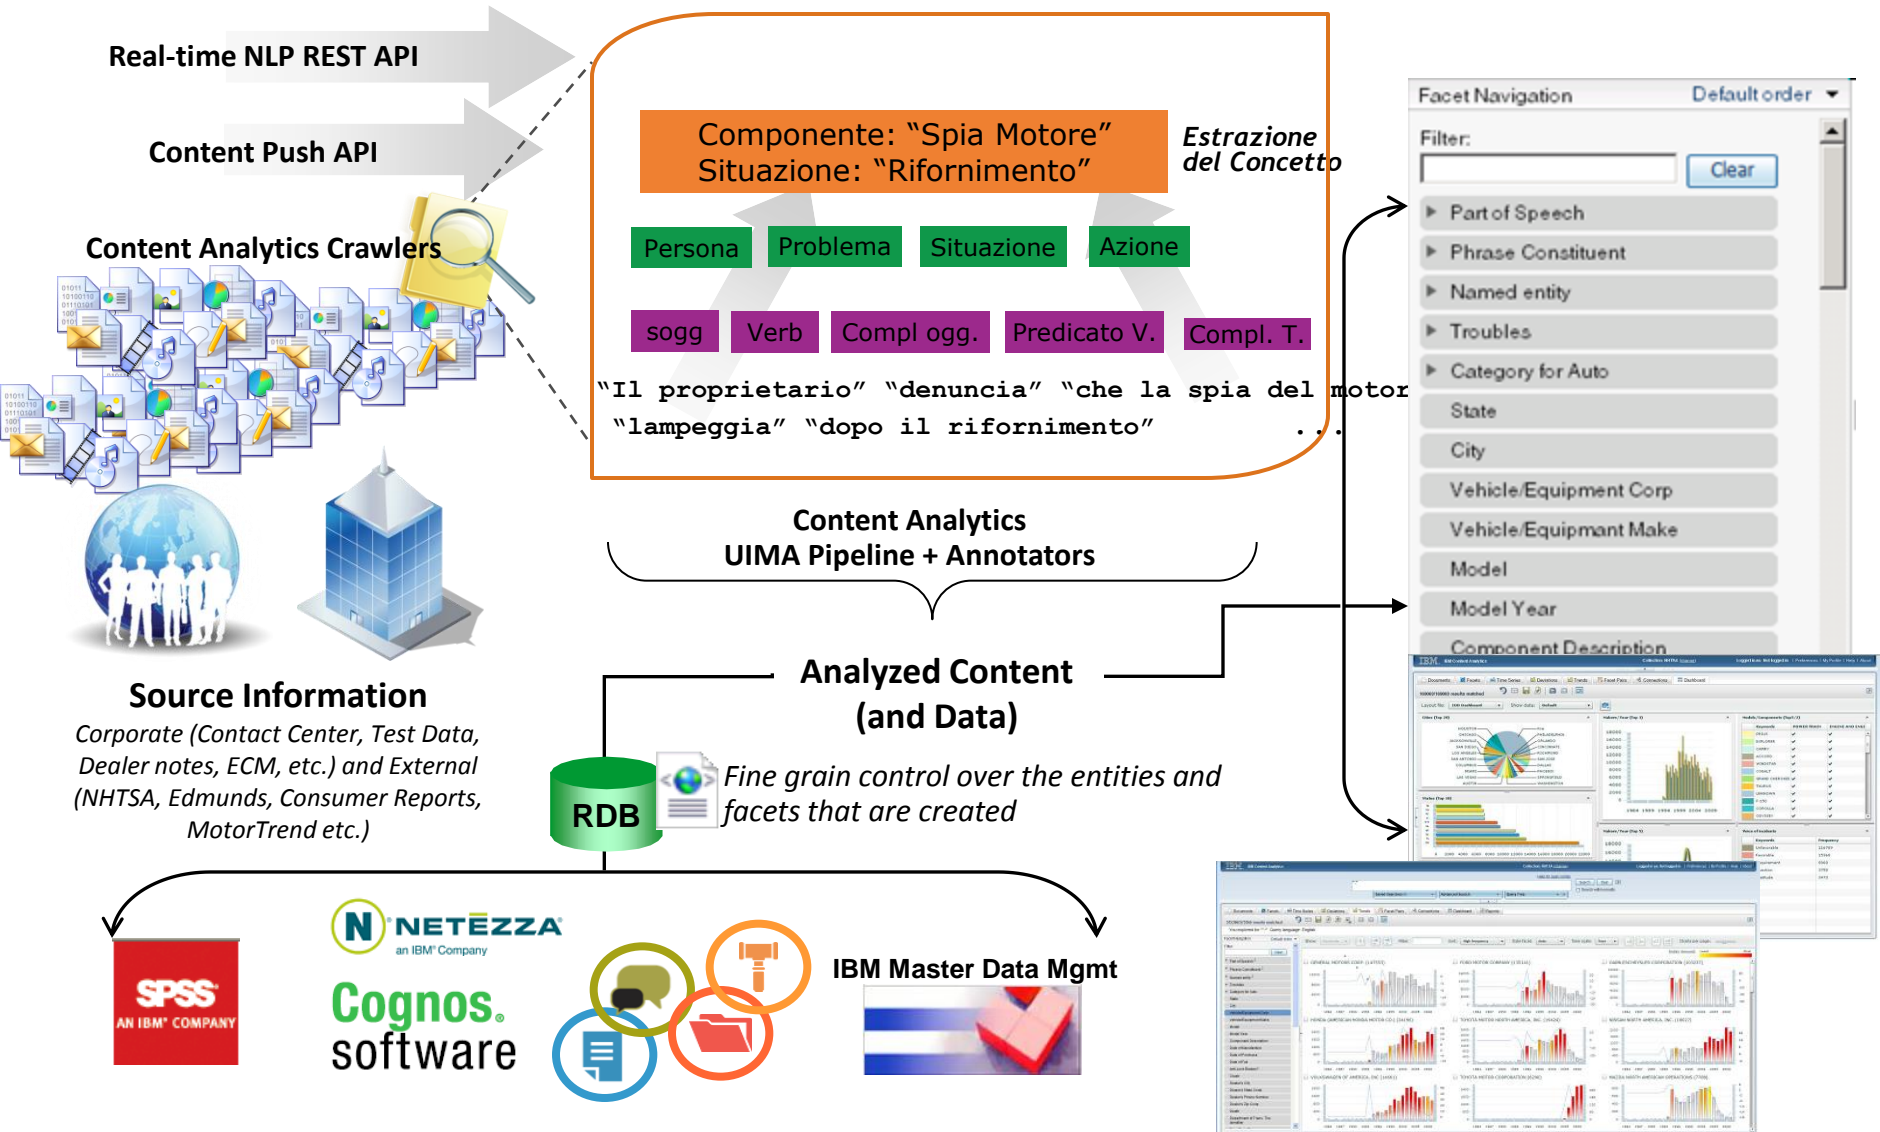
Real-time NLP REST API

Content Push API

Content Analytics Crawlers

Componente: “Spia Motore”
Situazione: “Rifornimento”

Estrazione del Concetto

Persona | Problema | Situazione | Azione

sogg | Verb | Compl ogg. | Predicato V. | Compl. T.

“Il proprietario” “denuncia” “che la spia del motor
“lampeggia” “dopo il rifornimento” ...

Content Analytics
UIMA Pipeline + Annotators

Source Information
Corporate (Contact Center, Test Data, Dealer notes, ECM, etc.) and External (NHTSA, Edmunds, Consumer Reports, MotorTrend etc.)

Analyzed Content (and Data)

RDB

Fine grain control over the entities and facets that are created

Facet Navigation Default order
Filter:
Clear
Part of Speech
Phrase Constituent
Named entity
Troubles
Category for Auto
State
City
Vehicle/Equipment Corp
Vehicle/Equipmant Make
Model
Model Year
Component Description

SPSS AN IBM COMPANY

NETEZZA an IBM Company

Cognos. software

IBM Master Data Mgmt